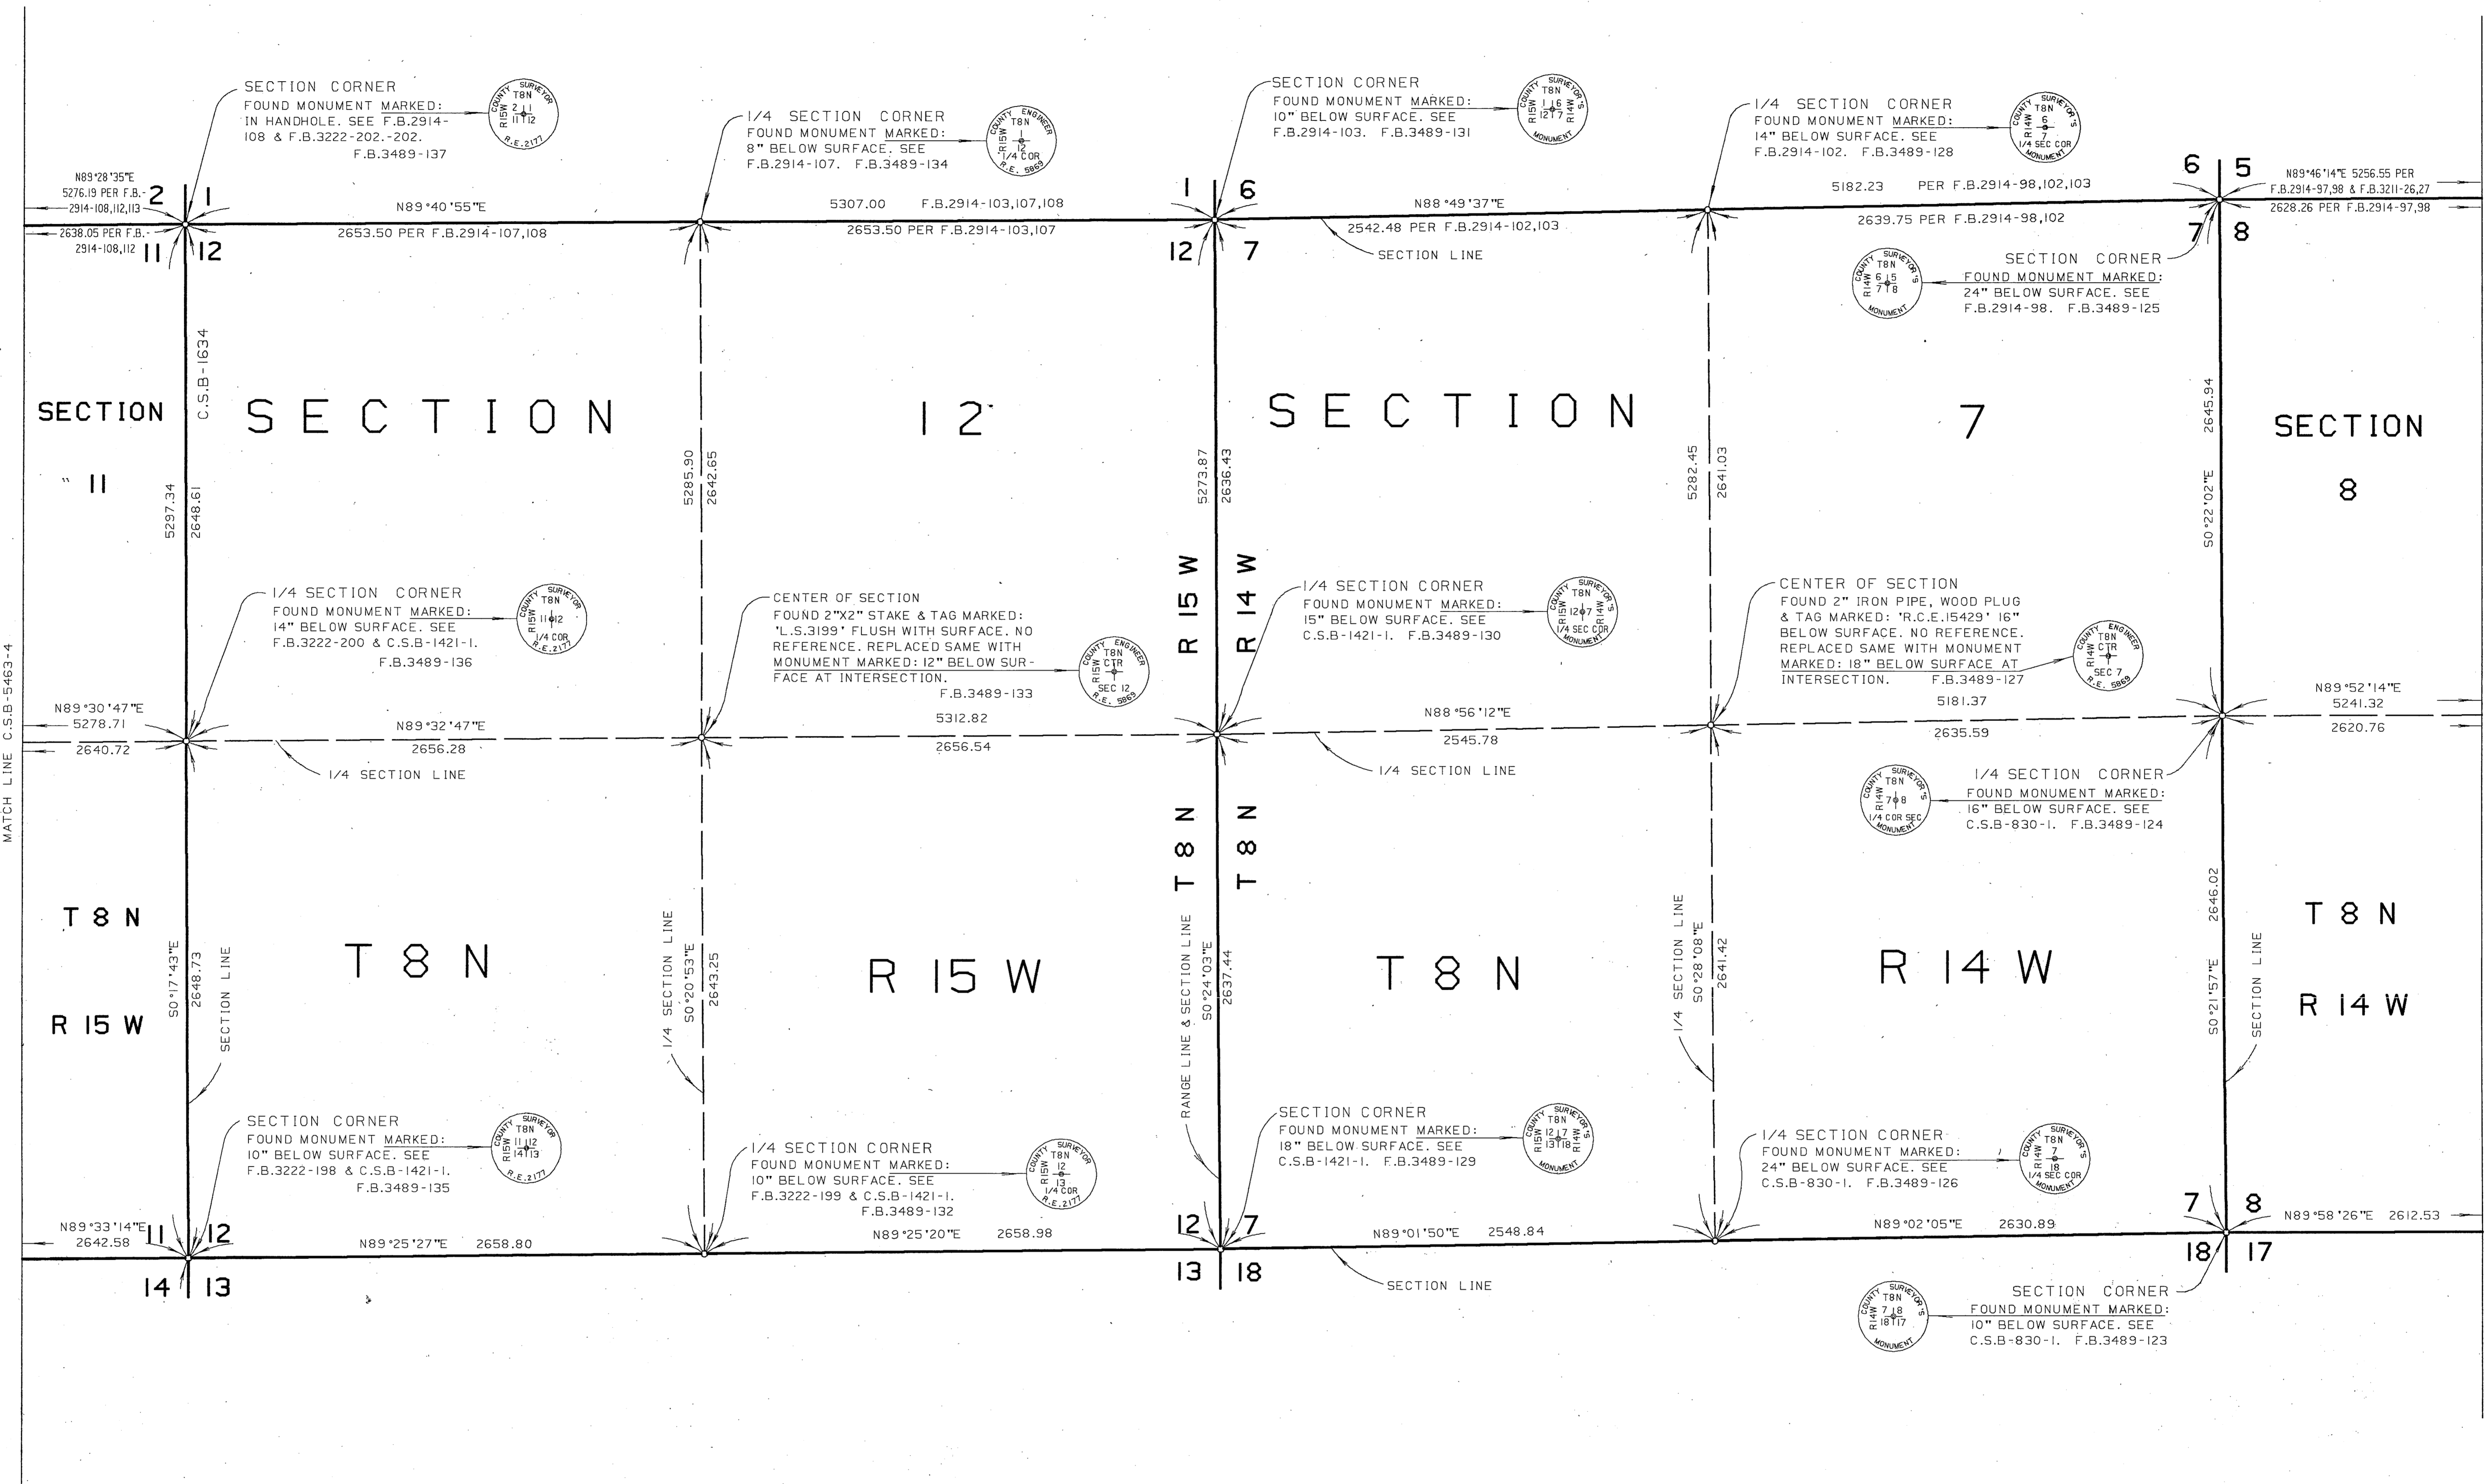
SECTION CORNER
FOUND MONUMENT MARKED:
IN HANDHOLE. SEE F.B.2914-108 & F.B.3222-202.-202.
F.B.3489-137

COUNTY SURVEYOR T8N R15W 2 1 11 12 R.E.2177

1/4 SECTION CORNER
FOUND MONUMENT MARKED:
8" BELOW SURFACE. SEE
F.B.2914-107. F.B.3489-134

COUNTY ENGINEER T8N R15W 1 12 1/4 COR R.E. 5869

SECTION CORNER
FOUND MONUMENT MARKED:
10" BELOW SURFACE. SEE
F.B.2914-103. F.B.3489-131

COUNTY SURVEYOR'S T8N R15W 1 6 12 7 R14W MONUMENT

1/4 SECTION CORNER
FOUND MONUMENT MARKED:
14" BELOW SURFACE. SEE
F.B.2914-102. F.B.3489-128

COUNTY SURVEYOR'S T8N R14W 6 7 1/4 SEC COR MONUMENT

N89°28'35"E
5276.19 PER F.B.-2914-108,112,113
2 | 1
2638.05 PER F.B.-2914-108,112
11 | 12
N89°40'55"E
2653.50 PER F.B.2914-107,108
5307.00 F.B.2914-103,107,108
2653.50 PER F.B.2914-103,107
1 | 6
12 | 7
N88°49'37"E
2542.48 PER F.B.2914-102,103
SECTION LINE
5182.23 PER F.B.2914-98,102,103
2639.75 PER F.B.2914-98,102
6 | 5
7 | 8
N89°46'14"E 5256.55 PER F.B.2914-97,98 & F.B.3211-26,27
2628.26 PER F.B.2914-97,98

COUNTY SURVEYOR'S T8N R14W 6 5 7 8 MONUMENT

SECTION CORNER
FOUND MONUMENT MARKED:
24" BELOW SURFACE. SEE
F.B.2914-98. F.B.3489-125

SECTION
" 11
C.S.B-1634
5297.34
2648.61
SECTION 12
5285.90
2642.65
5273.87
2636.43
SECTION 7
5282.45
2641.03
2645.94
S0°22'02"E
SECTION
8

R 15 W
R 14 W

1/4 SECTION CORNER
FOUND MONUMENT MARKED:
14" BELOW SURFACE. SEE
F.B.3222-200 & C.S.B-1421-1.
F.B.3489-136

COUNTY SURVEYOR T8N R15W 11 12 1/4 COR R.E.2177

CENTER OF SECTION
FOUND 2"X2" STAKE & TAG MARKED:
'L.S.3199' FLUSH WITH SURFACE. NO
REFERENCE. REPLACED SAME WITH
MONUMENT MARKED: 12" BELOW SURFACE AT INTERSECTION.
F.B.3489-133

COUNTY ENGINEER T8N R15W CTR SEC 12 R.E. 5869

1/4 SECTION CORNER
FOUND MONUMENT MARKED:
15" BELOW SURFACE. SEE
C.S.B-1421-1. F.B.3489-130

COUNTY SURVEYOR'S T8N R15W 12 7 R14W 1/4 SEC COR MONUMENT

CENTER OF SECTION
FOUND 2" IRON PIPE, WOOD PLUG
& TAG MARKED: 'R.C.E.15429' 16"
BELOW SURFACE. NO REFERENCE.
REPLACED SAME WITH MONUMENT
MARKED: 18" BELOW SURFACE AT
INTERSECTION. F.B.3489-127

COUNTY ENGINEER T8N R14W CTR SEC 7 R.E. 5869

N89°30'47"E
5278.71
2640.72
N89°32'47"E
2656.28
1/4 SECTION LINE
5312.82
2656.54
N88°56'12"E
2545.78
1/4 SECTION LINE
5181.37
2635.59
N89°52'14"E
5241.32
2620.76

MATCH LINE C.S.B-5463-4

1/4 SECTION CORNER
FOUND MONUMENT MARKED:
16" BELOW SURFACE. SEE
C.S.B-830-1. F.B.3489-124

COUNTY SURVEYOR'S T8N R14W 7 8 1/4 COR SEC MONUMENT

T8N
T8N
T 8 N
R 15 W
S0°17'43"E
2648.73
SECTION LINE
T 8 N
1/4 SECTION LINE
S0°20'53"E
2643.25
R 15 W
RANGE LINE & SECTION LINE
S0°24'03"E
2637.44
T 8 N
1/4 SECTION LINE
S0°28'08"E
2641.42
R 14 W
2646.02
S0°21'57"E
SECTION LINE
T 8 N
R 14 W

SECTION CORNER
FOUND MONUMENT MARKED:
10" BELOW SURFACE. SEE
F.B.3222-198 & C.S.B-1421-1.
F.B.3489-135

COUNTY SURVEYOR T8N R15W 11 12 14 13 R.E.2177

1/4 SECTION CORNER
FOUND MONUMENT MARKED:
10" BELOW SURFACE. SEE
F.B.3222-199 & C.S.B-1421-1.
F.B.3489-132

COUNTY SURVEYOR T8N R15W 12 13 1/4 COR R.E.2177

SECTION CORNER
FOUND MONUMENT MARKED:
18" BELOW SURFACE. SEE
C.S.B-1421-1. F.B.3489-129

COUNTY SURVEYOR'S T8N R15W 12 7 13 18 R14W MONUMENT

1/4 SECTION CORNER
FOUND MONUMENT MARKED:
24" BELOW SURFACE. SEE
C.S.B-830-1. F.B.3489-126

COUNTY SURVEYOR'S T8N R14W 7 18 1/4 SEC COR MONUMENT

N89°33'14"E
2642.58
11 | 12
14 | 13
N89°25'27"E 2658.80
N89°25'20"E 2658.98
12 | 7
13 | 18
N89°01'50"E 2548.84
SECTION LINE
N89°02'05"E 2630.89
7 | 8
18 | 17
N89°58'26"E 2612.53

COUNTY SURVEYOR'S T8N R14W 7 8 18 17 MONUMENT

SECTION CORNER
FOUND MONUMENT MARKED:
10" BELOW SURFACE. SEE
C.S.B-830-1. F.B.3489-123